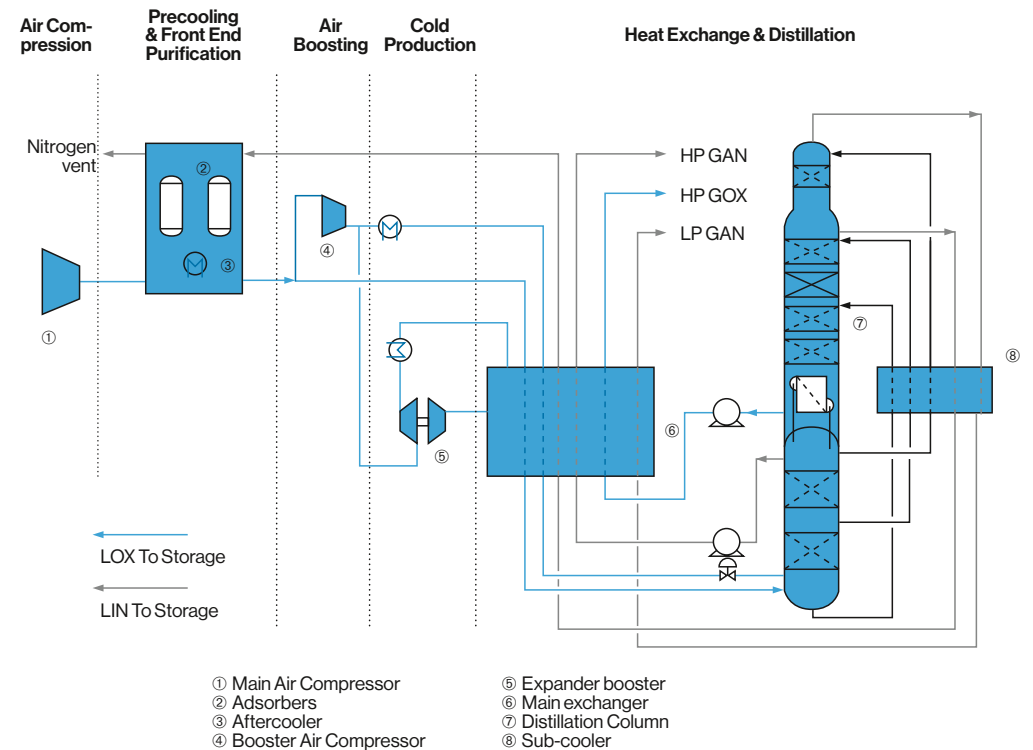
Air Compression

Precooling & Front End Purification

Air Boosting

Cold Production

Heat Exchange & Distillation

Nitrogen vent

②

③

④

①

⑤

⑥

⑦

⑧

HP GAN

HP GOX

LP GAN

LOX To Storage

LIN To Storage

① Main Air Compressor
② Adsorbers
③ Aftercooler
④ Booster Air Compressor

⑤ Expander booster
⑥ Main exchanger
⑦ Distillation Column
⑧ Sub-cooler